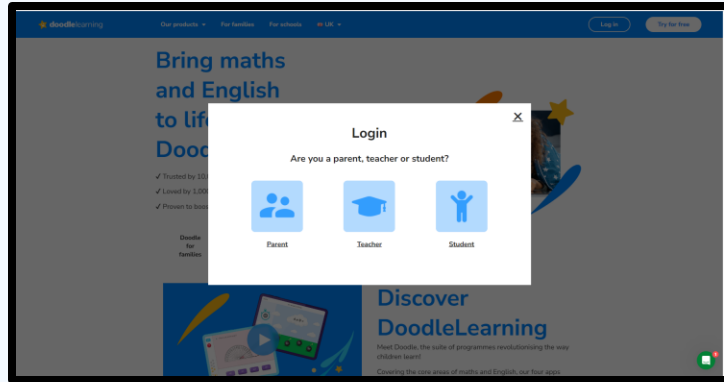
doodlelearning
Our products ▾
For families
For schools
UK ▾
Log in
Try for free

Bring maths and English to lif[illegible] Dood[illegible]

✓ Trusted by 10,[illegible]
✓ Loved by 1,00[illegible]
✓ Proven to boo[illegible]

Doodle for families

Login
Are you a parent, teacher or student?
Parent
Teacher
Student

Discover DoodleLearning
Meet Doodle, the suite of programmes revolutionising the way children learn!
Covering the core areas of maths and English, our four apps